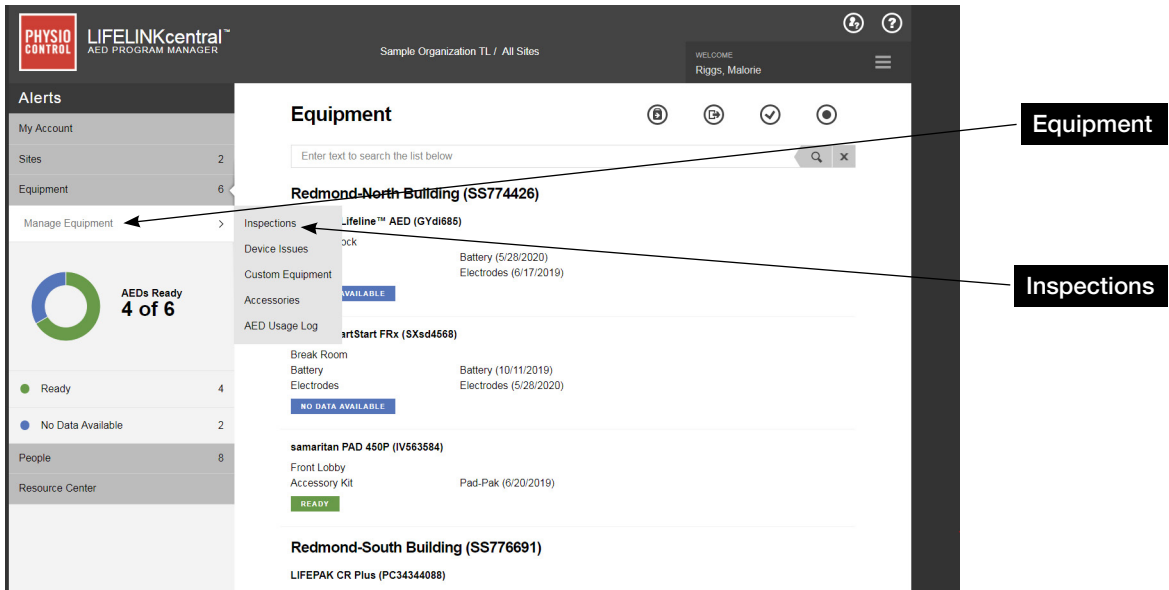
PHYSIO CONTROL

LIFELINKcentral™
AED PROGRAM MANAGER

Sample Organization TL / All Sites

WELCOME
Riggs, Malorie

Alerts

My Account

Sites 2

Equipment 6

Manage Equipment >

AEDs Ready
4 of 6

Ready 4

No Data Available 2

People 8

Resource Center

Inspections
Device Issues
Custom Equipment
Accessories
AED Usage Log

Equipment

Enter text to search the list below

Redmond-North Building (SS774426)

Lifeline™ AED (GYdi685)
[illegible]ock
Battery (5/28/2020)
Electrodes (6/17/2019)
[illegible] AVAILABLE

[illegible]artStart FRx (SXsd4568)
Break Room
Battery
Battery (10/11/2019)
Electrodes
Electrodes (5/28/2020)
NO DATA AVAILABLE

samaritan PAD 450P (IV563584)
Front Lobby
Accessory Kit
Pad-Pak (6/20/2019)
READY

Redmond-South Building (SS776691)

LIFEPAK CR Plus (PC34344088)

Equipment

Inspections